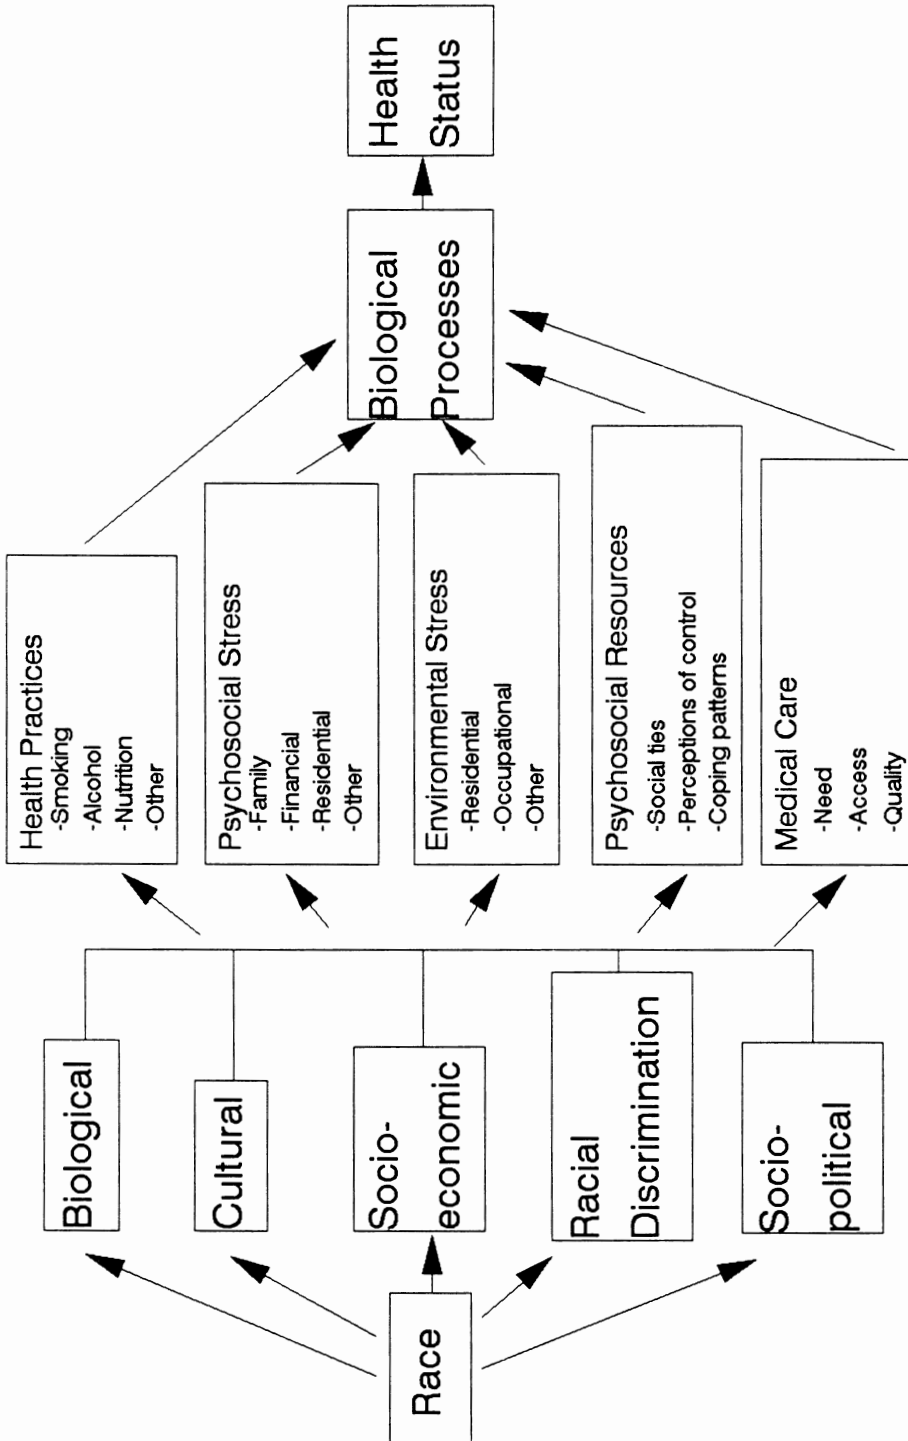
Race

Biological

Cultural

Socio-economic

Racial Discrimination

Socio-political

Health Practices
-Smoking
-Alcohol
-Nutrition
-Other

Psychosocial Stress
-Family
-Financial
-Residential
-Other

Environmental Stress
-Residential
-Occupational
-Other

Psychosocial Resources
-Social ties
-Perceptions of control
-Coping patterns

Medical Care
-Need
-Access
-Quality

Biological Processes

Health Status